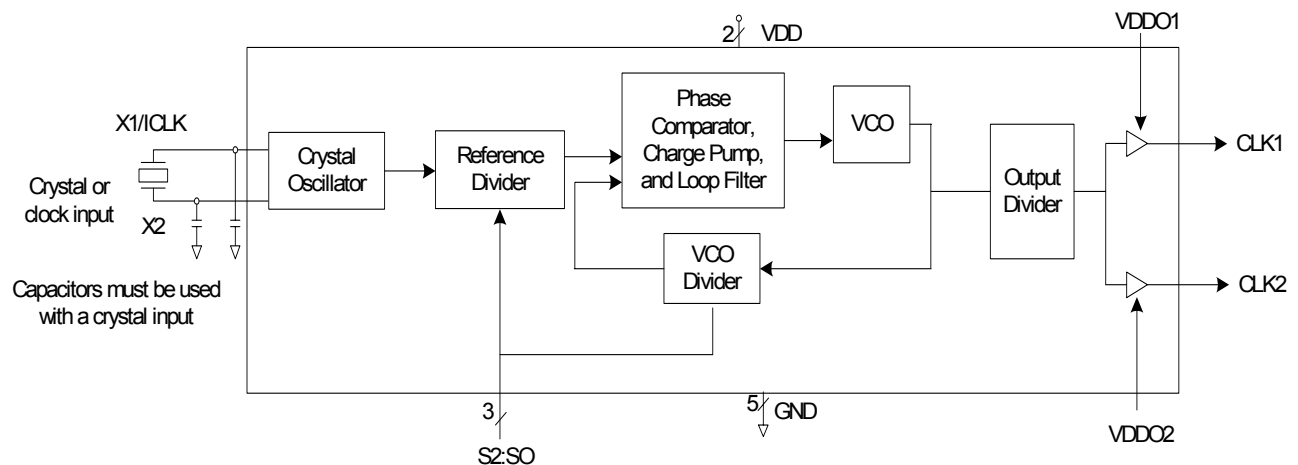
2 VDD

VDDO1

X1/ICLK

Crystal or clock input

X2

Capacitors must be used with a crystal input

Crystal Oscillator

Reference Divider

Phase Comparator, Charge Pump, and Loop Filter

VCO

Output Divider

VCO Divider

CLK1

CLK2

3

S2:SO

5 GND

VDDO2